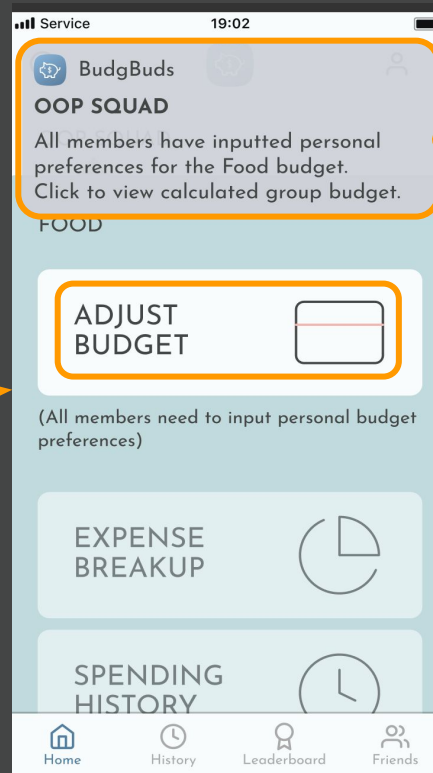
Service 19:02

BudgBuds
OOP SQUAD
All members have inputted personal preferences for the Food budget. Click to view calculated group budget.

FOOD

ADJUST BUDGET

(All members need to input personal budget preferences)

EXPENSE BREAKUP

SPENDING HISTORY

Home History Leaderboard Friends